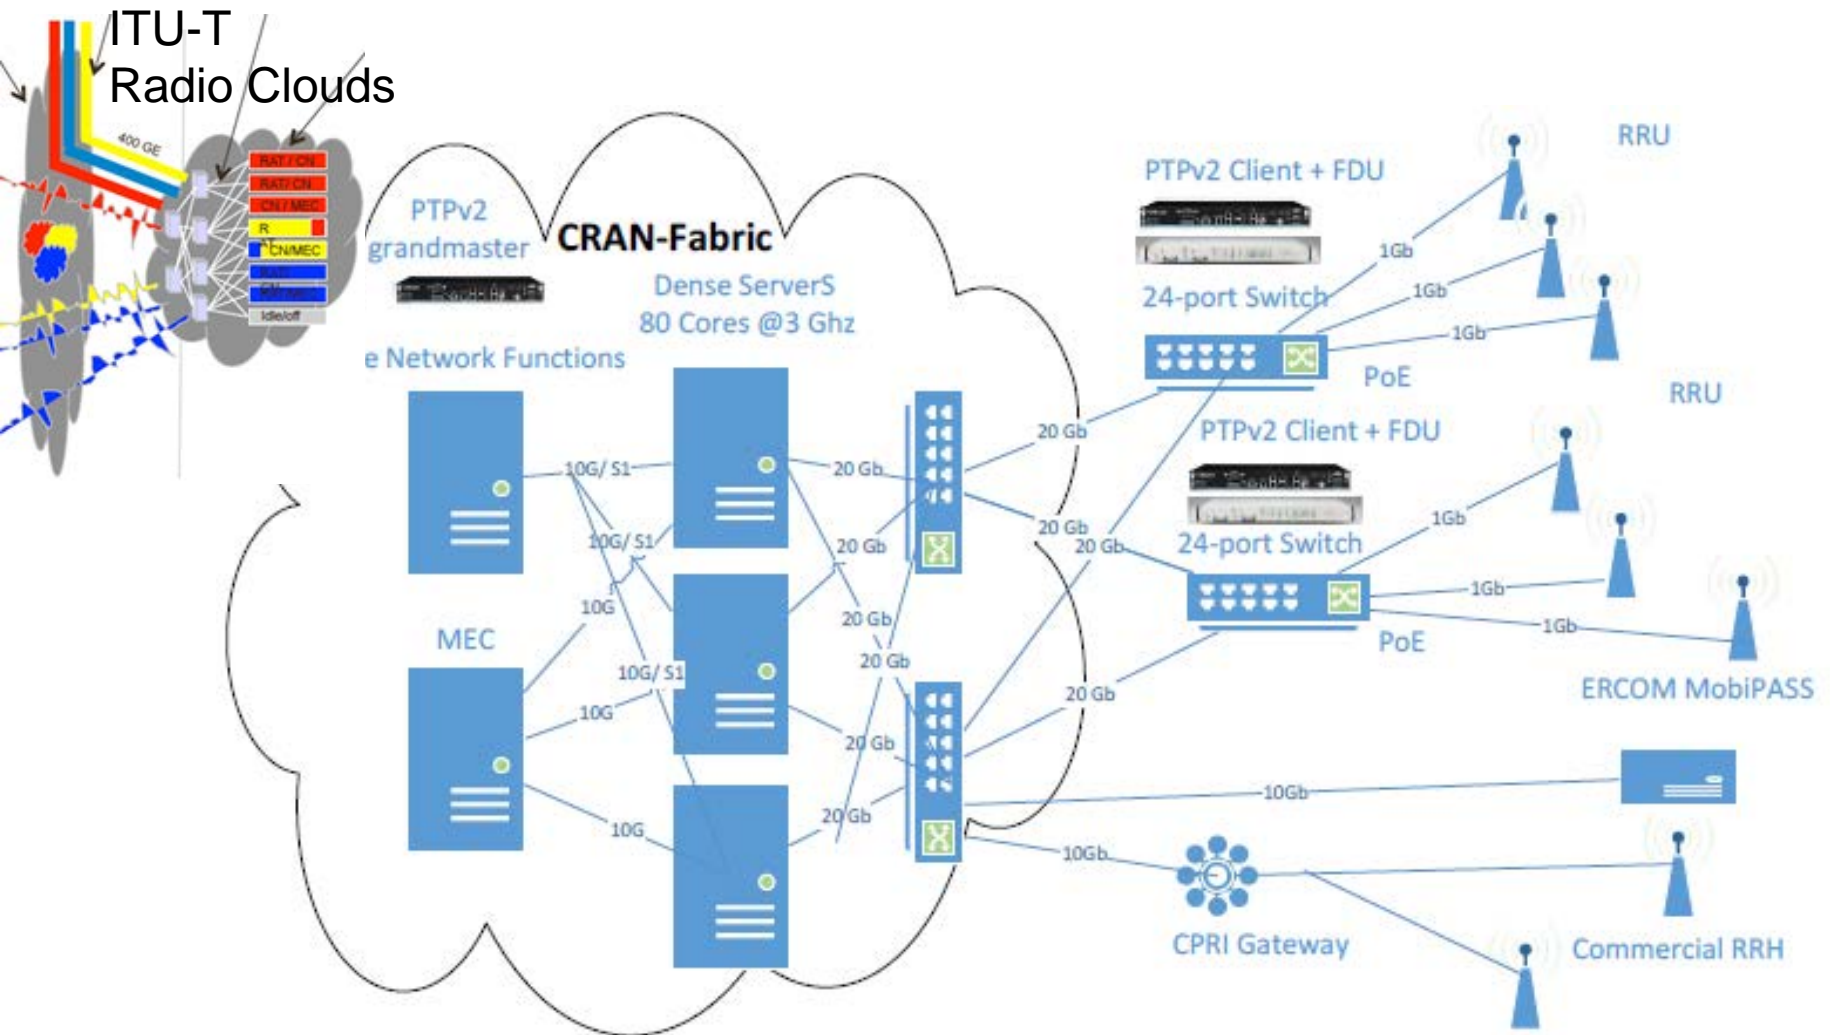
ITU-T
Radio Clouds

400 GE

RAT / CN
RAT/ CN
CN / MEC
R
CN/MEC
Idle/off

PTPv2
grandmaster

CRAN-Fabric

Dense ServerS
80 Cores @3 Ghz

e Network Functions

MEC

10G/ S1
10G/ S1
10G
10G/ S1
10G
10G

20 Gb
20 Gb
20 Gb
20 Gb
20 Gb
20 Gb

20 Gb
20 Gb
20 Gb
20 Gb

PTPv2 Client + FDU

24-port Switch

PoE

RRU

1Gb
1Gb
1Gb

RRU

PTPv2 Client + FDU

24-port Switch

PoE

1Gb
1Gb
1Gb

ERCOM MobiPASS

10Gb

10Gb

CPRI Gateway

Commercial RRH